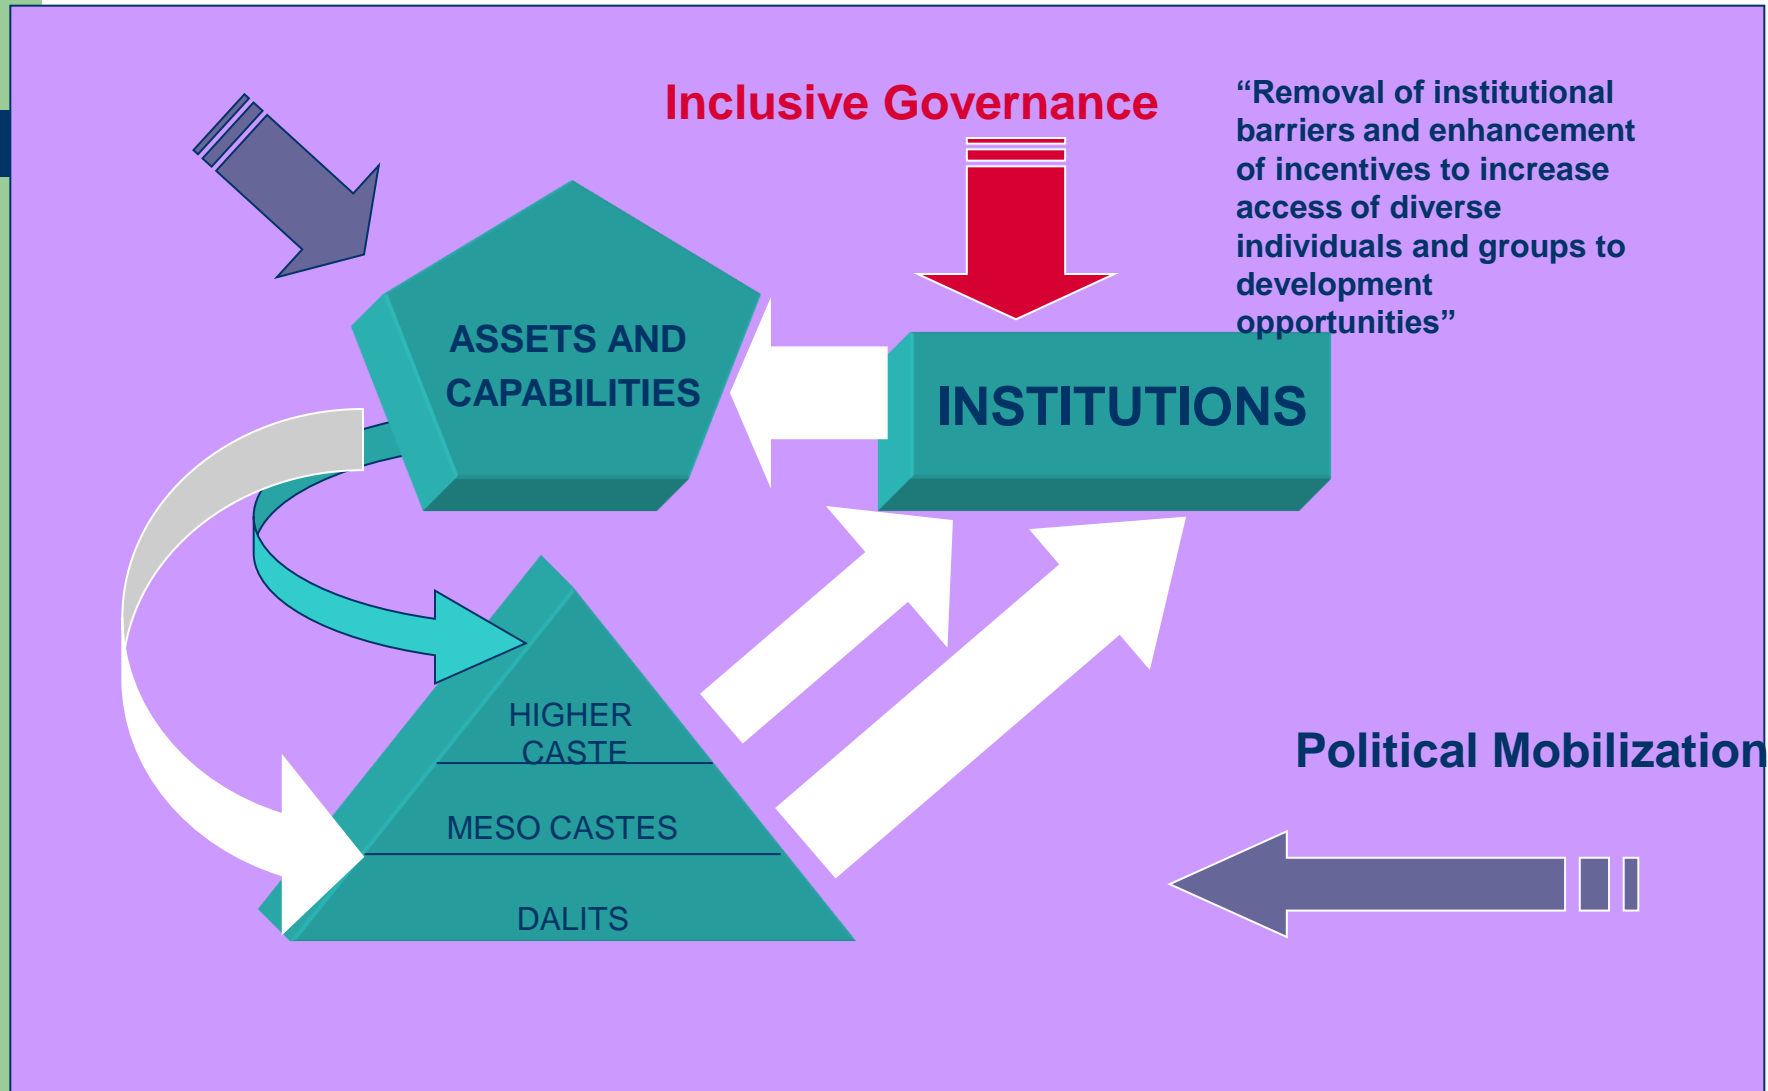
Inclusive Governance

“Removal of institutional barriers and enhancement of incentives to increase access of diverse individuals and groups to development opportunities”

ASSETS AND CAPABILITIES

INSTITUTIONS

HIGHER CASTE

MESO CASTES

DALITS

Political Mobilization